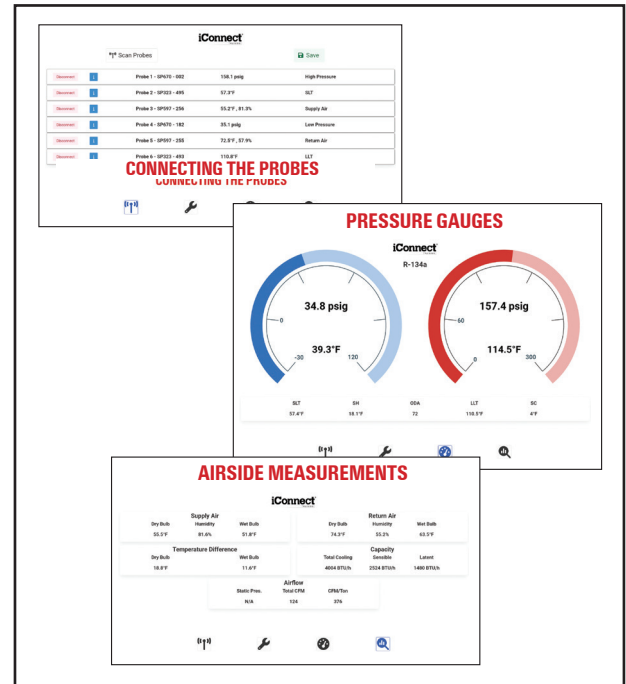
iConnect

Scan Probes

Save

| | | | | |
|---|---|---|---|---|
| Disconnect | i | Probe 1 - SP670 - 002 | 158.1 psig | High Pressure |
| Disconnect | i | Probe 2 - SP323 - 495 | 57.3°F | SLT |
| Disconnect | i | Probe 3 - SP597 - 256 | 55.2°F , 81.3% | Supply Air |
| Disconnect | i | Probe 4 - SP670 - 182 | 35.1 psig | Low Pressure |
| Disconnect | i | Probe 5 - SP597 - 255 | 72.8°F , 57.9% | Return Air |
| Disconnect | i | Probe 6 - SP323 - 493 | 110.8°F | LLT |

CONNECTING THE PROBES

CONNECTING THE PROBES

PRESSURE GAUGES

iConnect

R-134a

34.8 psig

0

39.3°F

-30

120

157.4 psig

60

114.5°F

0

300

| SLT | SH | ODA | LLT | SC |
|---|---|---|---|---|
| 57.4°F | 18.1°F | 72 | 110.5°F | 4°F |

AIRSIDE MEASUREMENTS

iConnect

Supply Air

| Dry Bulb | Humidity | Wet Bulb |
|---|---|---|
| 55.5°F | 81.6% | 51.8°F |

Return Air

| Dry Bulb | Humidity | Wet Bulb |
|---|---|---|
| 74.3°F | 55.2% | 63.5°F |

Temperature Difference

| Dry Bulb | Wet Bulb |
|---|---|
| 18.8°F | 11.6°F |

Capacity

| Total Cooling | Sensible | Latent |
|---|---|---|
| 4004 BTU/h | 2524 BTU/h | 1480 BTU/h |

Airflow

| Static Pres. | Total CFM | CFM/Ton |
|---|---|---|
| N/A | 124 | 376 |